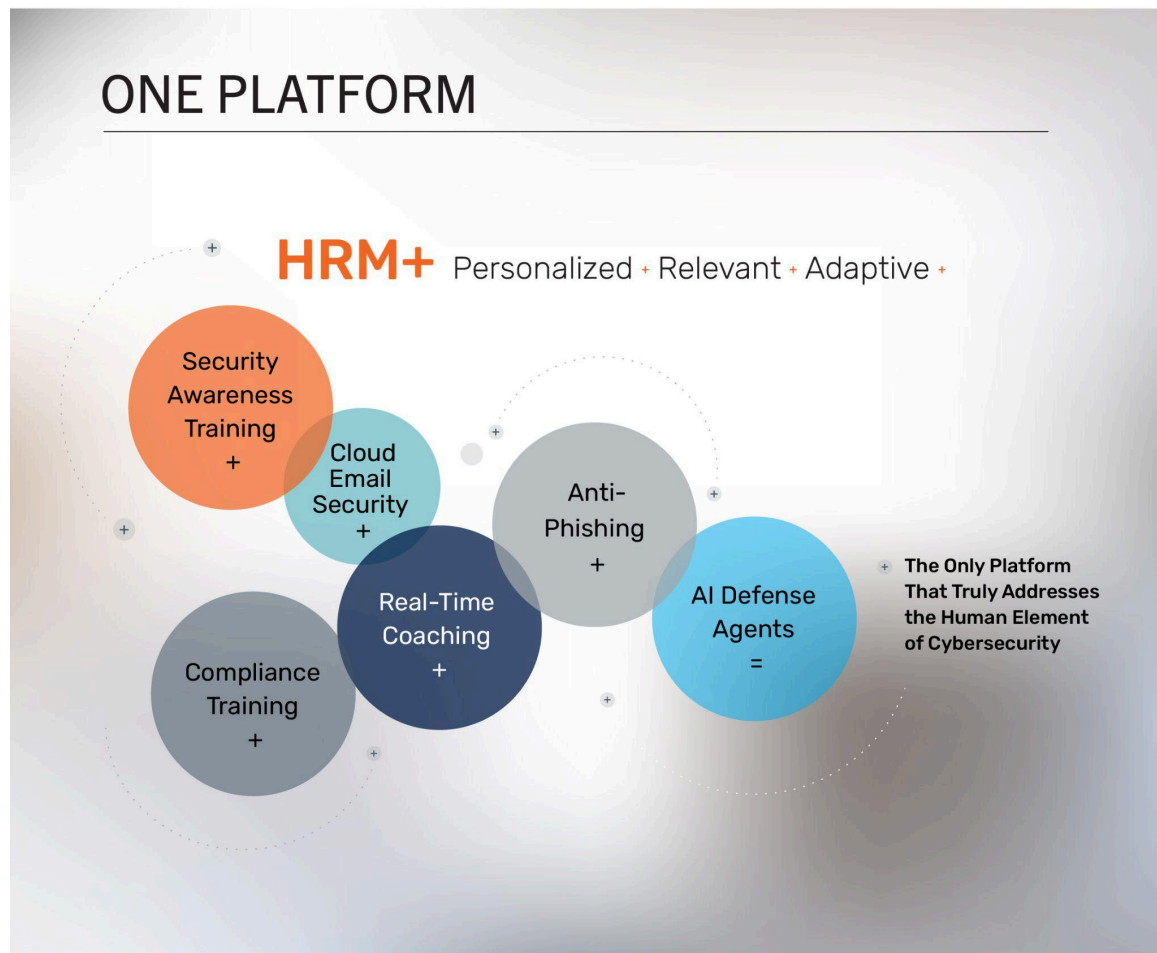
ONE PLATFORM

HRM+ Personalized + Relevant + Adaptive +

Security Awareness Training +

Cloud Email Security +

Anti-Phishing +

Real-Time Coaching +

Compliance Training +

AI Defense Agents =

The Only Platform That Truly Addresses the Human Element of Cybersecurity